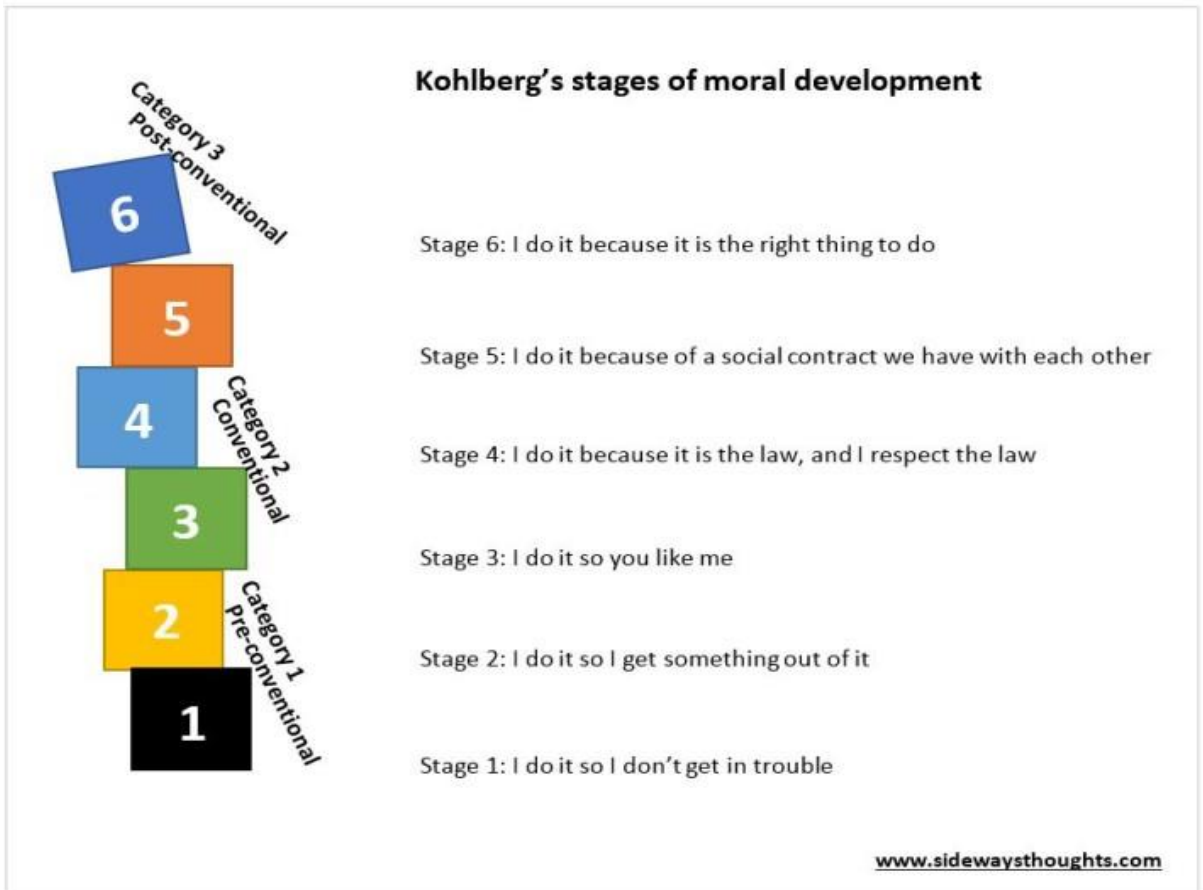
Kohlberg's stages of moral development

Category 3
Post-conventional

6

5

4

Category 2
Conventional

3

2

Category 1
Pre-conventional

1

Stage 6: I do it because it is the right thing to do

Stage 5: I do it because of a social contract we have with each other

Stage 4: I do it because it is the law, and I respect the law

Stage 3: I do it so you like me

Stage 2: I do it so I get something out of it

Stage 1: I do it so I don't get in trouble

www.sidewaysthoughts.com